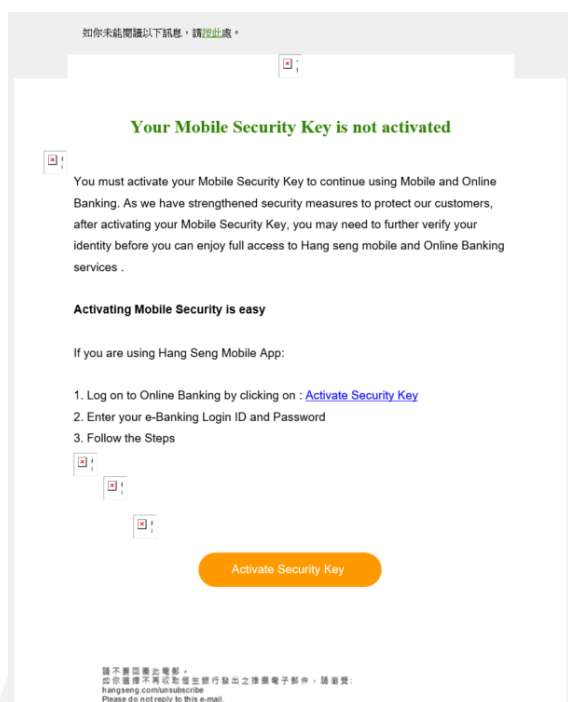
如你未能閱讀以下訊息，請按此處。

Your Mobile Security Key is not activated

You must activate your Mobile Security Key to continue using Mobile and Online Banking. As we have strengthened security measures to protect our customers, after activating your Mobile Security Key, you may need to further verify your identity before you can enjoy full access to Hang seng mobile and Online Banking services .

Activating Mobile Security is easy

If you are using Hang Seng Mobile App:

1. Log on to Online Banking by clicking on : Activate Security Key
2. Enter your e-Banking Login ID and Password
3. Follow the Steps

Activate Security Key

請不要回覆此電郵。
如你選擇不再收取恒生銀行發出之推廣電子郵件，請瀏覽:
hangseng.com/unsubscribe
Please do not reply to this e-mail.